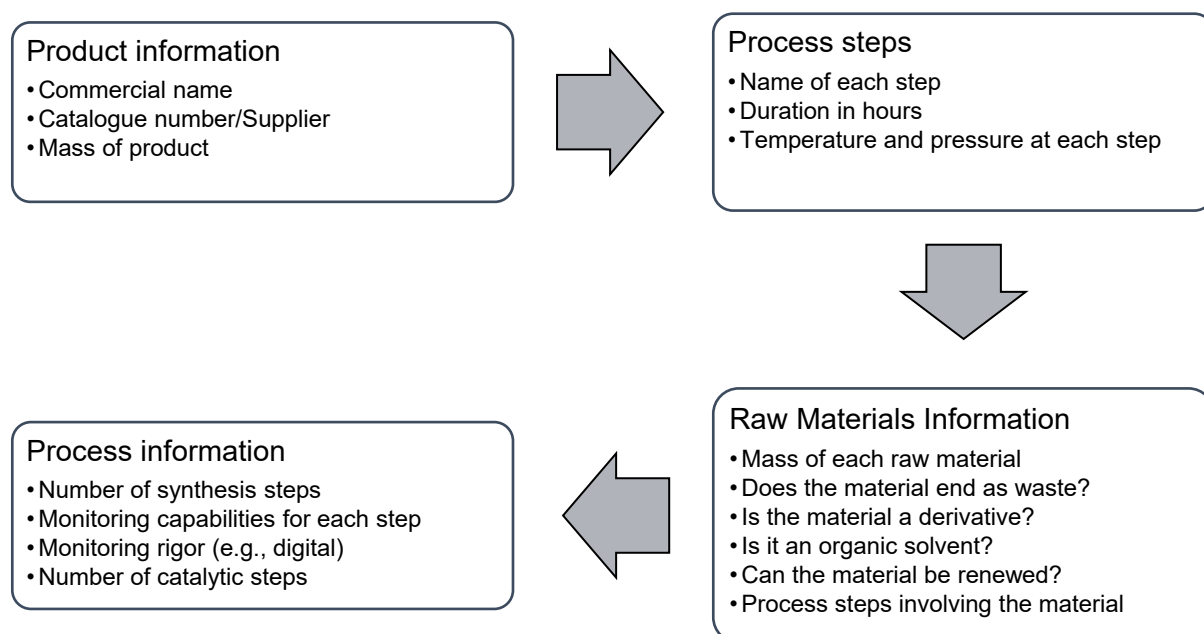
Product information
• Commercial name
• Catalogue number/Supplier
• Mass of product

Process steps
• Name of each step
• Duration in hours
• Temperature and pressure at each step

Raw Materials Information
• Mass of each raw material
• Does the material end as waste?
• Is the material a derivative?
• Is it an organic solvent?
• Can the material be renewed?
• Process steps involving the material

Process information
• Number of synthesis steps
• Monitoring capabilities for each step
• Monitoring rigor (e.g., digital)
• Number of catalytic steps